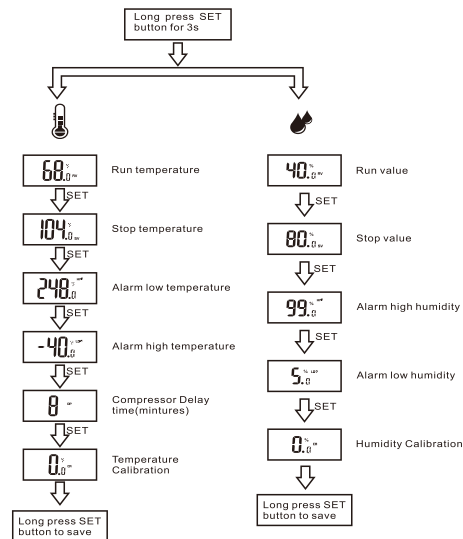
Long press SET button for 3s

68.0 Run temperature

SET

104.0 Stop temperature

SET

248.0 Alarm low temperature

SET

-40.0 Alarm high temperature

SET

8 Compressor Delay time(mintures)

SET

0.0 Temperature Calibration

Long press SET button to save

40.0 Run value

SET

80.0 Stop value

SET

99.0 Alarm high humidity

SET

5.0 Alarm low humidity

SET

0.0 Humidity Calibration

Long press SET button to save